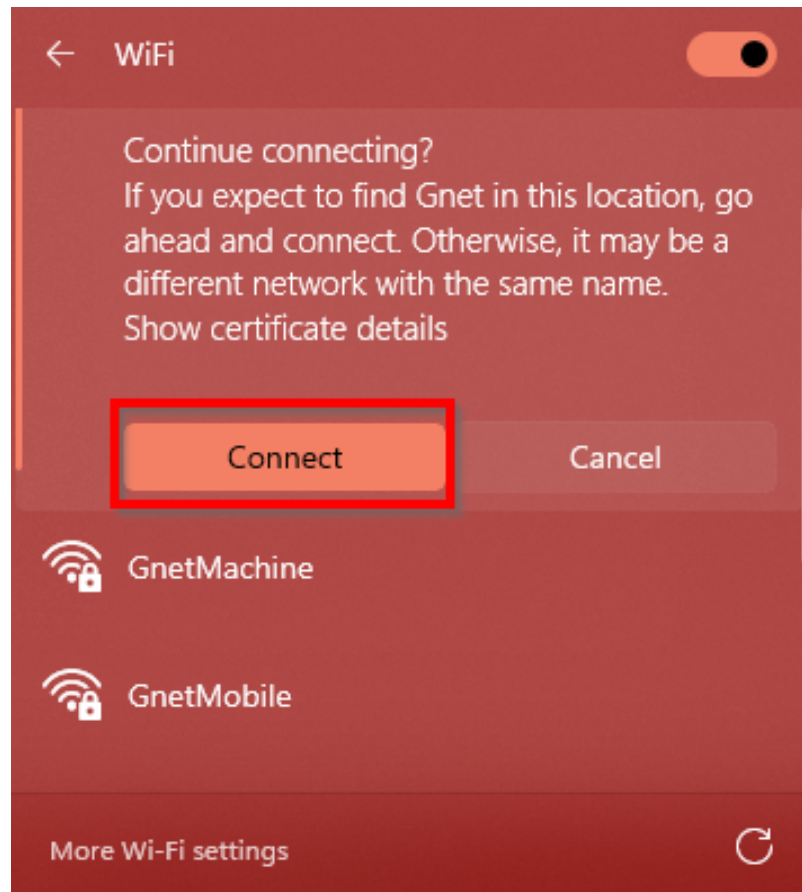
WiFi

Continue connecting?
If you expect to find Gnet in this location, go ahead and connect. Otherwise, it may be a different network with the same name.
Show certificate details

Connect

Cancel

GnetMachine

GnetMobile

More Wi-Fi settings